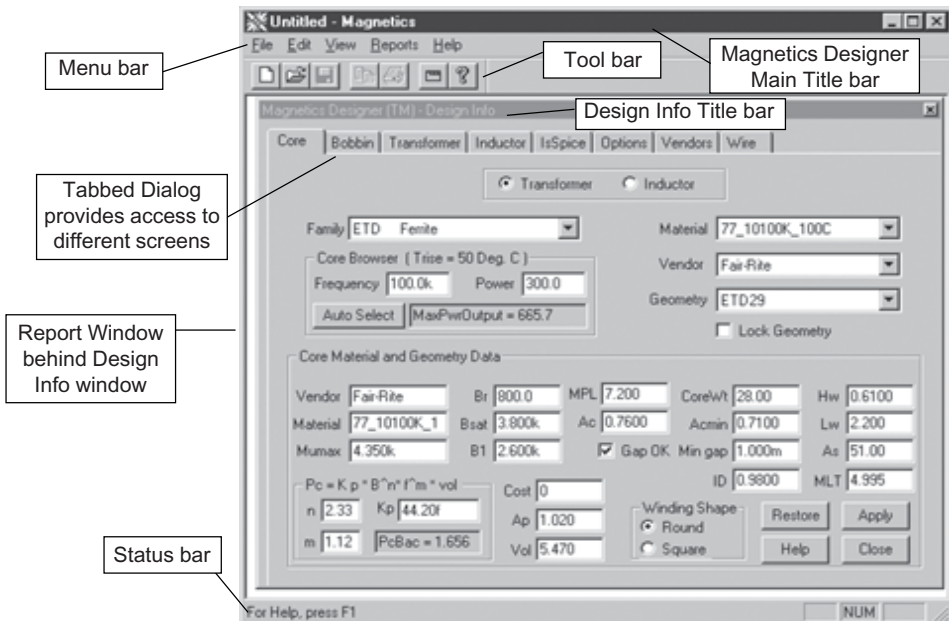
Untitled - Magnetics

File Edit View Reports Help

Menu bar

Tool bar

Magnetics Designer Main Title bar

Magnetics Designer (TM) - Design Info

Design Info Title bar

Core | Bobbin | Transformer | Inductor | IsSpice | Options | Vendors | Wire

Tabbed Dialog provides access to different screens

Transformer Inductor

Family ETD Ferrite

Material 77_10100K_100C

Core Browser ( Trise = 50 Deg. C )

Frequency 100.0k Power 300.0

Vendor Fair-Rite

Geometry ETD29

Auto Select MaxPwrOutput = 665.7

Lock Geometry

Report Window behind Design Info window

Core Material and Geometry Data

Vendor Fair-Rite Br 800.0 MPL 7.200 CoreWt 28.00 Hw 0.6100

Material 77_10100K_1 Bsat 3.800k Ac 0.7600 Acmin 0.7100 Lw 2.200

Mumax 4.350k B1 2.600k Gap OK Min gap 1.000m As 51.00

ID 0.9800 MLT 4.995

Pc = K p * B^n* f^m * vol

n 2.33 Kp 44.20f

m 1.12 PcBac = 1.656

Cost 0

Ap 1.020

Vol 5.470

Winding Shape

Round

Square

Restore Apply

Help Close

Status bar

For Help, press F1

NUM